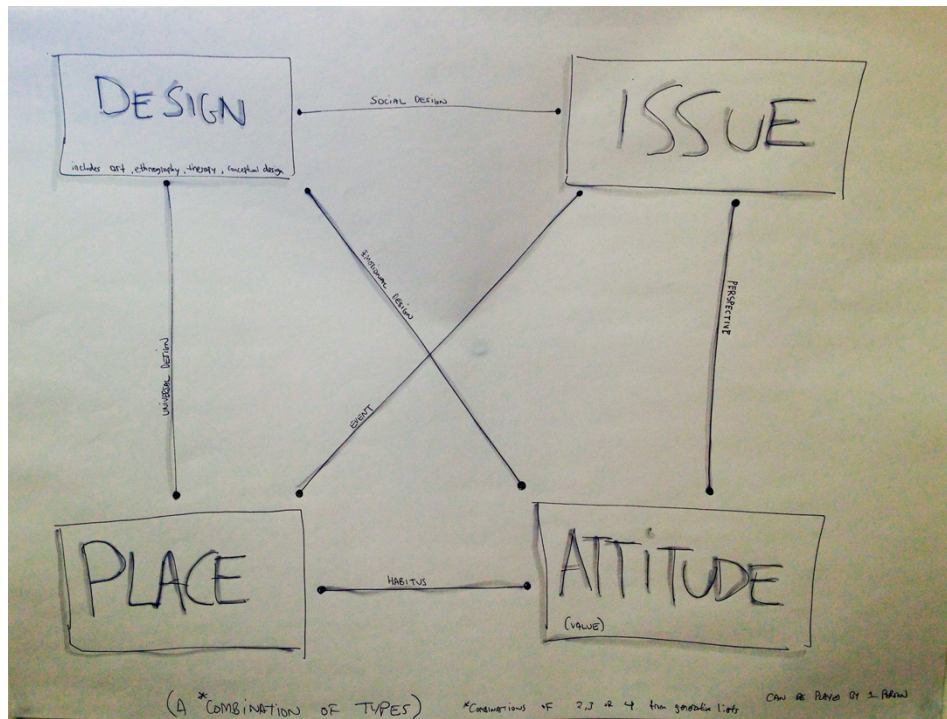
DESIGN

includes art, ethnography, therapy, conceptual design

SOCIAL DESIGN

ISSUE

UNIVERSAL DESIGN

EMOTIONAL DESIGN

EVENT

PERSPECTIVE

PLACE

HABITUS

ATTITUDE

(VALUE)

(A *COMBINATION OF TYPES)

*Combinations of 2, 3 or 4 from generation lists

CAN BE PLAYED BY 1 PERSON